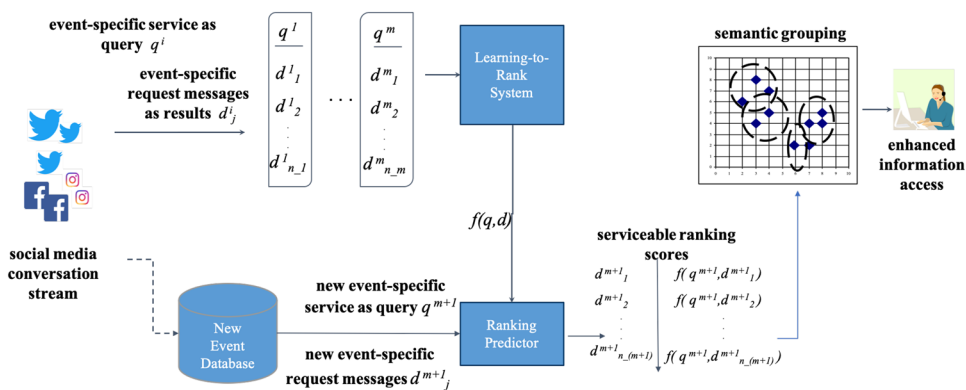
event-specific service as query $q^i$

event-specific request messages as results $d^i_j$

$q^1$

$d^1_1$

$d^1_2$

$d^1_{n\_1}$

. . .

$q^m$

$d^m_1$

$d^m_2$

$d^m_{n\_m}$

Learning-to-Rank System

semantic grouping

enhanced information access

social media conversation stream

$f(q,d)$

serviceable ranking scores

new event-specific service as query $q^{m+1}$

new event-specific request messages $d^{m+1}_j$

New Event Database

Ranking Predictor

$d^{m+1}_1$ $f(q^{m+1},d^{m+1}_1)$

$d^{m+1}_2$ $f(q^{m+1},d^{m+1}_2)$

$d^{m+1}_{n\_(m+1)}$ $f(q^{m+1},d^{m+1}_{n\_(m+1)})$

1 2 3 4 5 6 7 8 9 10

1 2 3 4 5 6 7 8 9 10